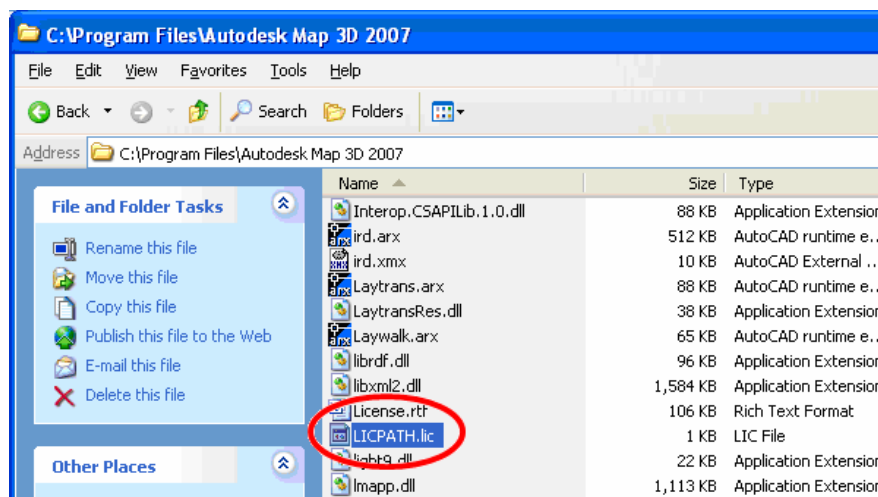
C:\Program Files\Autodesk Map 3D 2007

File Edit View Favorites Tools Help

Back Search Folders

Address C:\Program Files\Autodesk Map 3D 2007

File and Folder Tasks

Rename this file
Move this file
Copy this file
Publish this file to the Web
E-mail this file
Delete this file

Other Places

| Name | Size | Type |
|---|---|---|
| Interop.CSAPILib.1.0.dll | 88 KB | Application Extension |
| ird.arx | 512 KB | AutoCAD runtime e... |
| ird.xmx | 10 KB | AutoCAD External ... |
| Laytrans.arx | 88 KB | AutoCAD runtime e... |
| LaytransRes.dll | 38 KB | Application Extension |
| Laywalk.arx | 65 KB | AutoCAD runtime e... |
| librdf.dll | 96 KB | Application Extension |
| libxml2.dll | 1,584 KB | Application Extension |
| License.rtf | 106 KB | Rich Text Format |
| LICPATH.lic | 1 KB | LIC File |
| light9.dll | 22 KB | Application Extension |
| lmapp.dll | 1,113 KB | Application Extension |